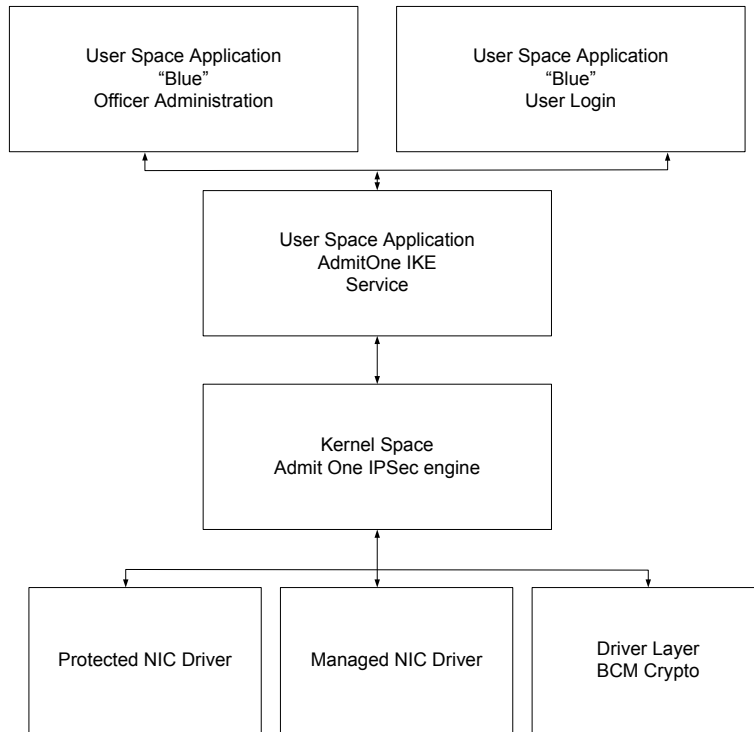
User Space Application
“Blue”
Officer Administration

User Space Application
“Blue”
User Login

User Space Application
AdmitOne IKE
Service

Kernel Space
Admit One IPSec engine

Protected NIC Driver

Managed NIC Driver

Driver Layer
BCM Crypto